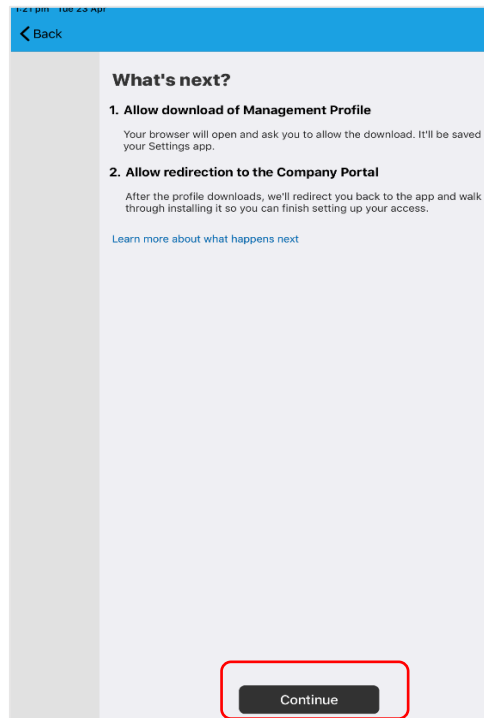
1:21 pm Tue 23 Apr

Back

What's next?

1. Allow download of Management Profile

Your browser will open and ask you to allow the download. It'll be saved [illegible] your Settings app.

2. Allow redirection to the Company Portal

After the profile downloads, we'll redirect you back to the app and walk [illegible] through installing it so you can finish setting up your access.

Learn more about what happens next

Continue